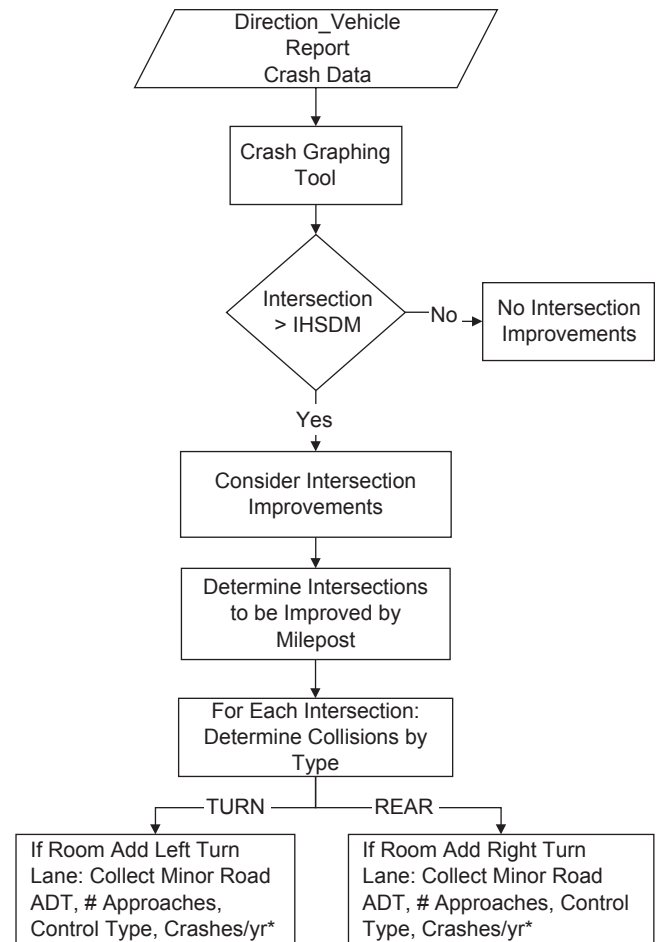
Direction_Vehicle Report Crash Data

Crash Graphing Tool

Intersection > IHSDM

No

No Intersection Improvements

Yes

Consider Intersection Improvements

Determine Intersections to be Improved by Milepost

For Each Intersection: Determine Collisions by Type

TURN

REAR

If Room Add Left Turn Lane: Collect Minor Road ADT, # Approaches, Control Type, Crashes/yr*

If Room Add Right Turn Lane: Collect Minor Road ADT, # Approaches, Control Type, Crashes/yr*